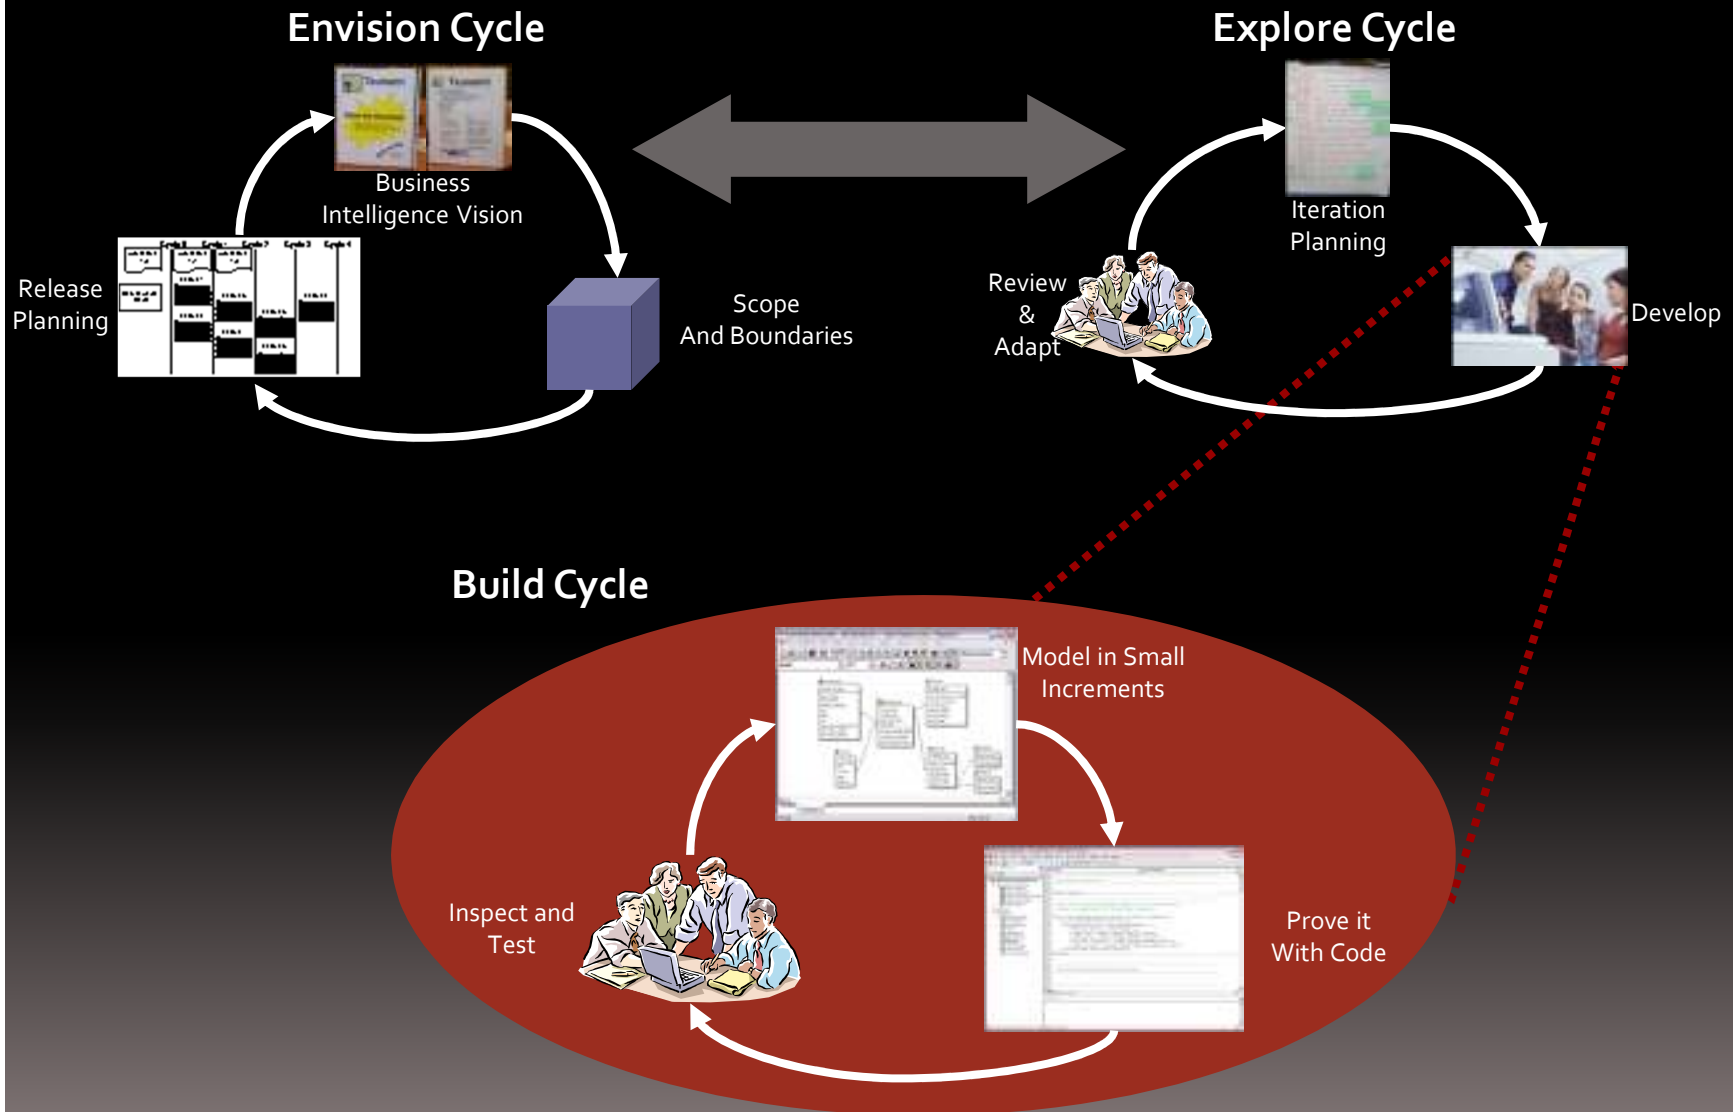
Envision Cycle

Business Intelligence Vision

Release Planning

Scope And Boundaries

Explore Cycle

Iteration Planning

Review & Adapt

Develop

Build Cycle

Model in Small Increments

Inspect and Test

Prove it With Code